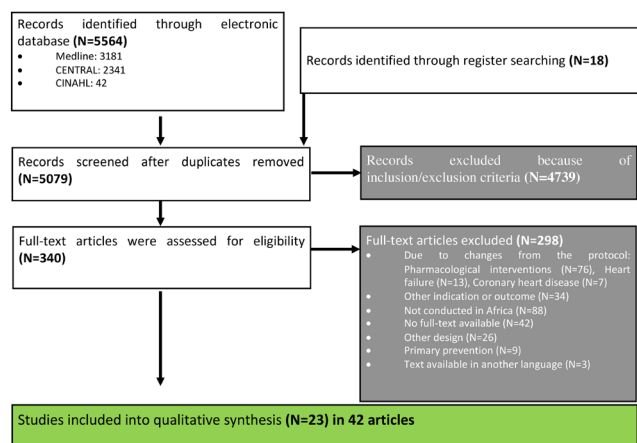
Records identified through electronic database **(N=5564)**
- Medline: 3181
- CENTRAL: 2341
- CINAHL: 42

Records identified through register searching **(N=18)**

Records screened after duplicates removed **(N=5079)**

Records excluded because of inclusion/exclusion criteria **(N=4739)**

Full-text articles were assessed for eligibility **(N=340)**

Full-text articles excluded **(N=298)**
- Due to changes from the protocol: Pharmacological interventions (N=76), Heart failure (N=13), Coronary heart disease (N=7)
- Other indication or outcome (N=34)
- Not conducted in Africa (N=88)
- No full-text available (N=42)
- Other design (N=26)
- Primary prevention (N=9)
- Text available in another language (N=3)

Studies included into qualitative synthesis **(N=23)** in 42 articles